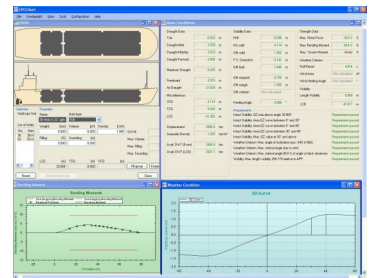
LPG Client

File Loadpoint Sync Tools Configuration Help

Basic Condition

Draught Data

Draught Aft

Draught Mid

Draught Fwd

Stability Data

GM

KG solid

KM solid

Draught Data

Max. Trim Force

Max. Bending Moment

Max. Torsion Moment

Bending Moments

Weather Condition

GZ-Curve

Required passed

Required passed

Required passed

Required passed

Required passed

Required passed

Required passed

Required passed

Save

Reset

Close